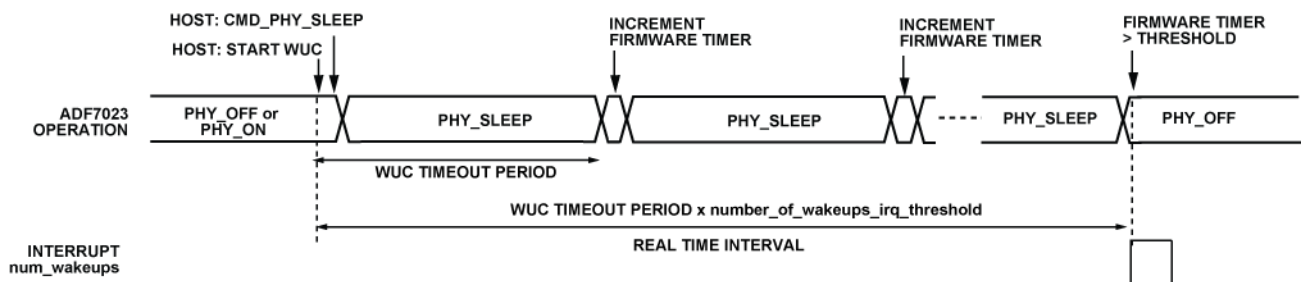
HOST: CMD_PHY_SLEEP

HOST: START WUC

INCREMENT FIRMWARE TIMER

INCREMENT FIRMWARE TIMER

FIRMWARE TIMER > THRESHOLD

ADF7023 OPERATION

PHY_OFF or PHY_ON

PHY_SLEEP

PHY_SLEEP

PHY_SLEEP

PHY_OFF

WUC TIMEOUT PERIOD

WUC TIMEOUT PERIOD x number_of_wakeups_irq_threshold

REAL TIME INTERVAL

INTERRUPT num_wakeups